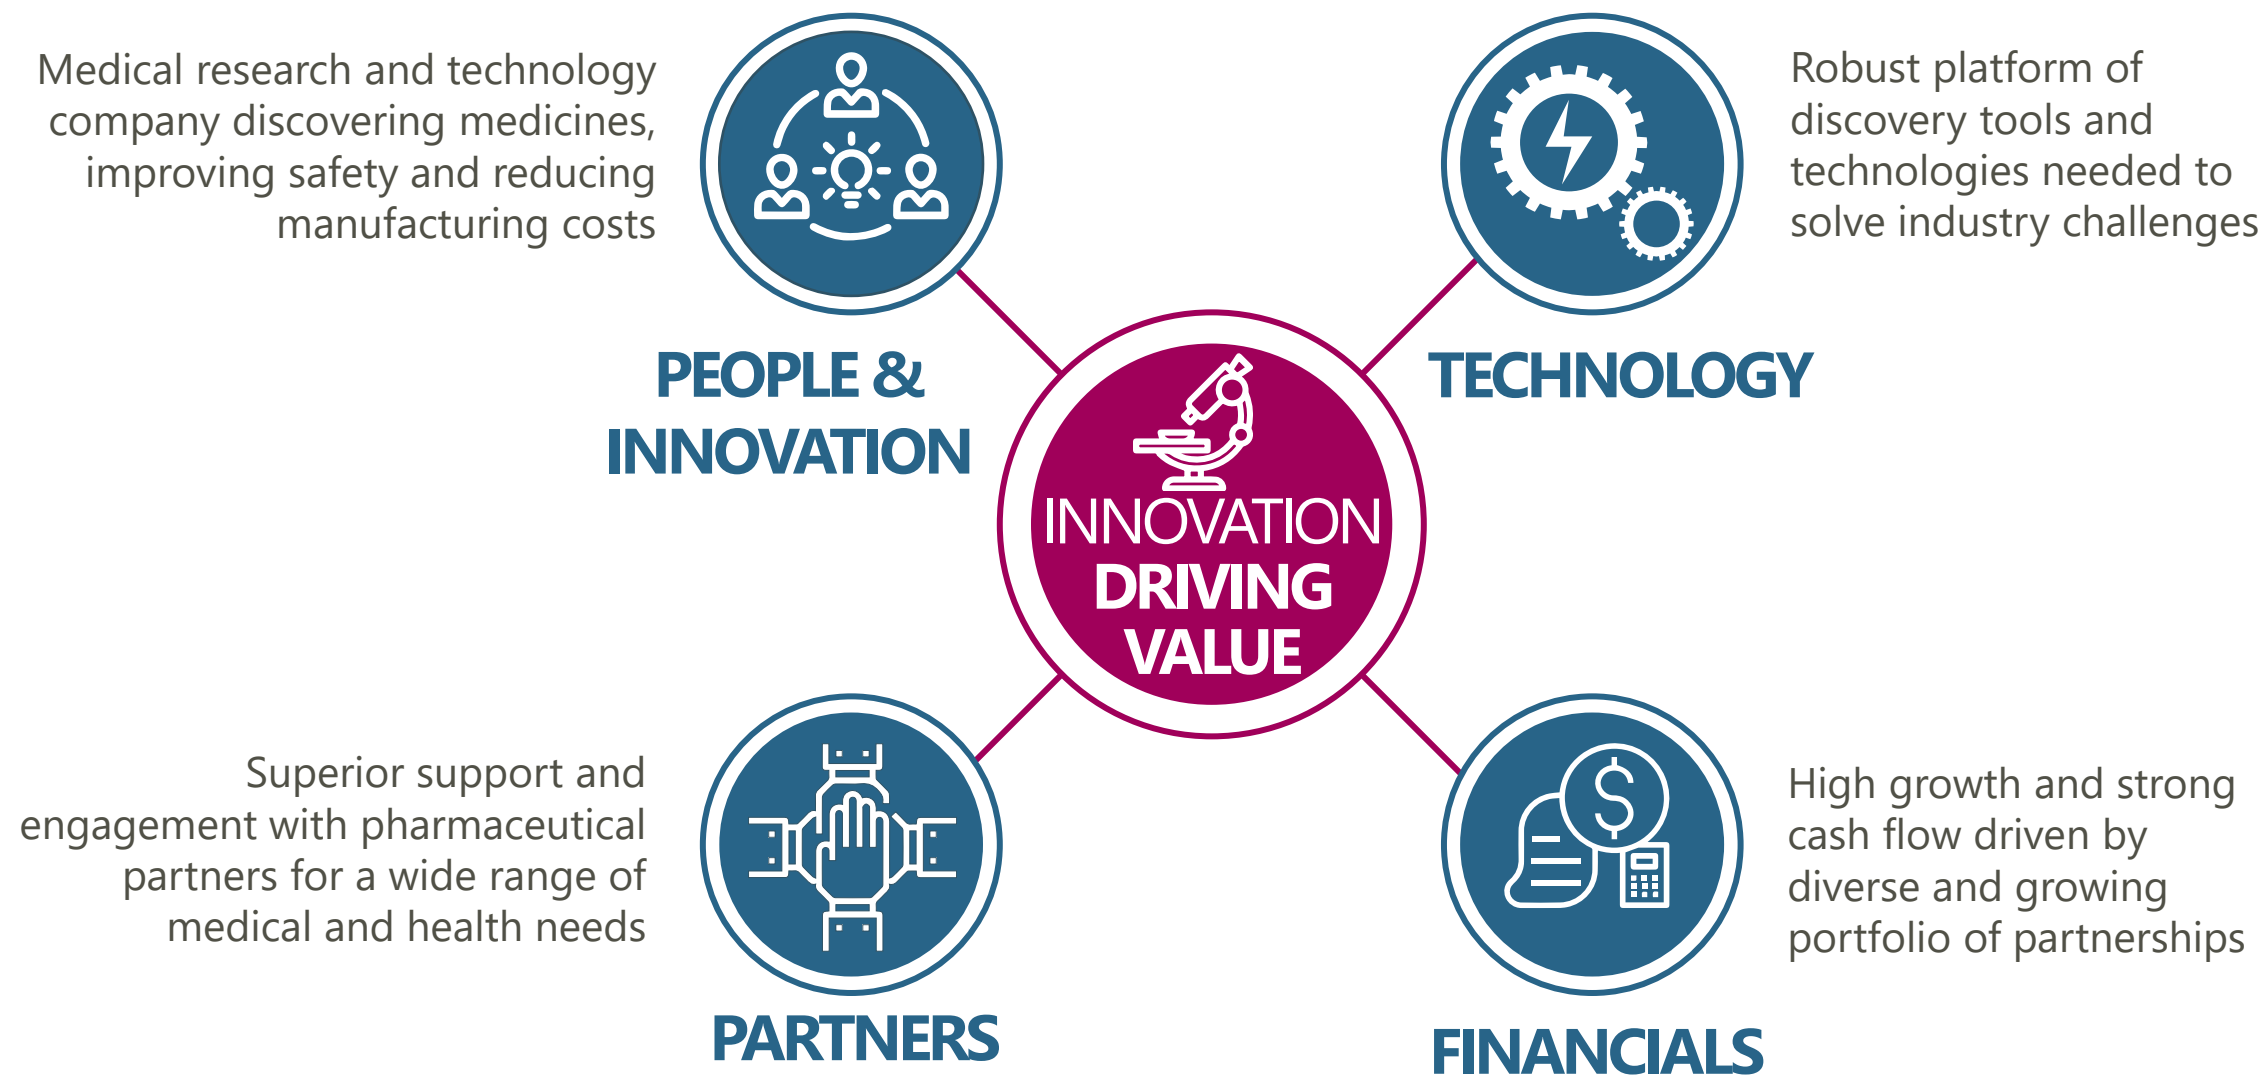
Medical research and technology company discovering medicines, improving safety and reducing manufacturing costs

PEOPLE & INNOVATION

Robust platform of discovery tools and technologies needed to solve industry challenges

TECHNOLOGY

INNOVATION DRIVING VALUE

Superior support and engagement with pharmaceutical partners for a wide range of medical and health needs

PARTNERS

High growth and strong cash flow driven by diverse and growing portfolio of partnerships

FINANCIALS